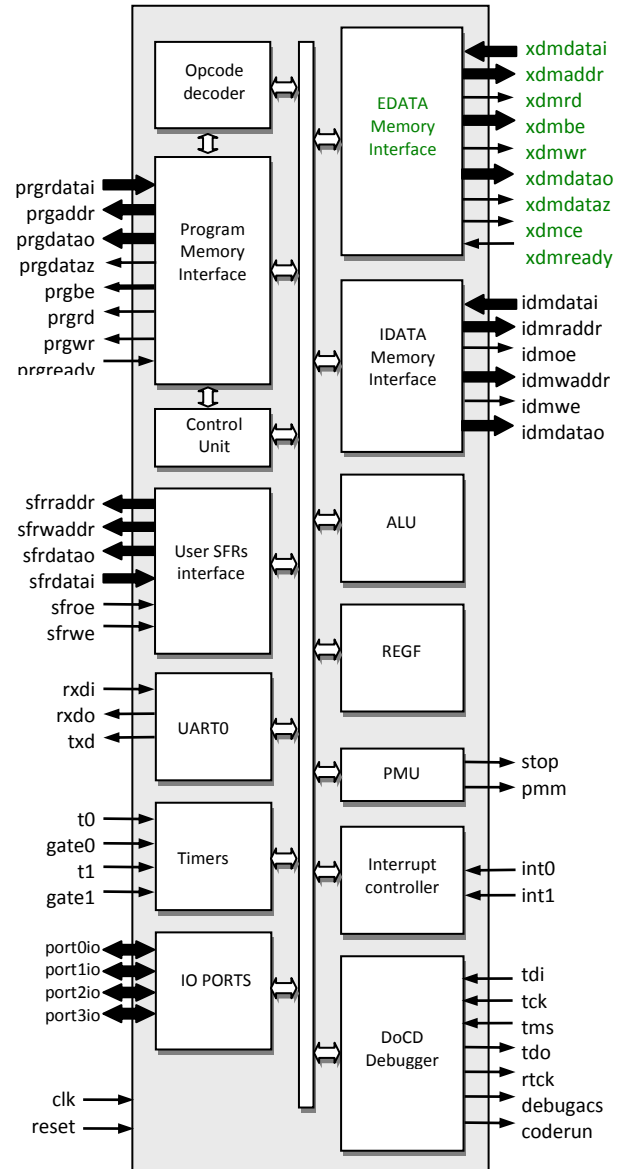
Opcode decoder

prgrdatai
prgaddr
prgdatao
prgdataz
prgbe
prgrd
prgwr
prgready

Program Memory Interface

Control Unit

sfrraddr
sfrwaddr
sfrdatao
sfrdatai
sfroe
sfrwe

User SFRs interface

rxdi
rxdo
txd

UART0

t0
gate0
t1
gate1

Timers

port0io
port1io
port2io
port3io

IO PORTS

clk
reset

EDATA Memory Interface

xdmdatai
xdmaddr
xdmrd
xdmbe
xdmwr
xdmdatao
xdmdataz
xdmce
xdmready

IDATA Memory Interface

idmdatai
idmraddr
idmoe
idmwaddr
idmwe
idmdatao

ALU

REGF

PMU

stop
pmm

Interrupt controller

int0
int1

DoCD Debugger

tdi
tck
tms
tdo
rtck
debugacs
coderun